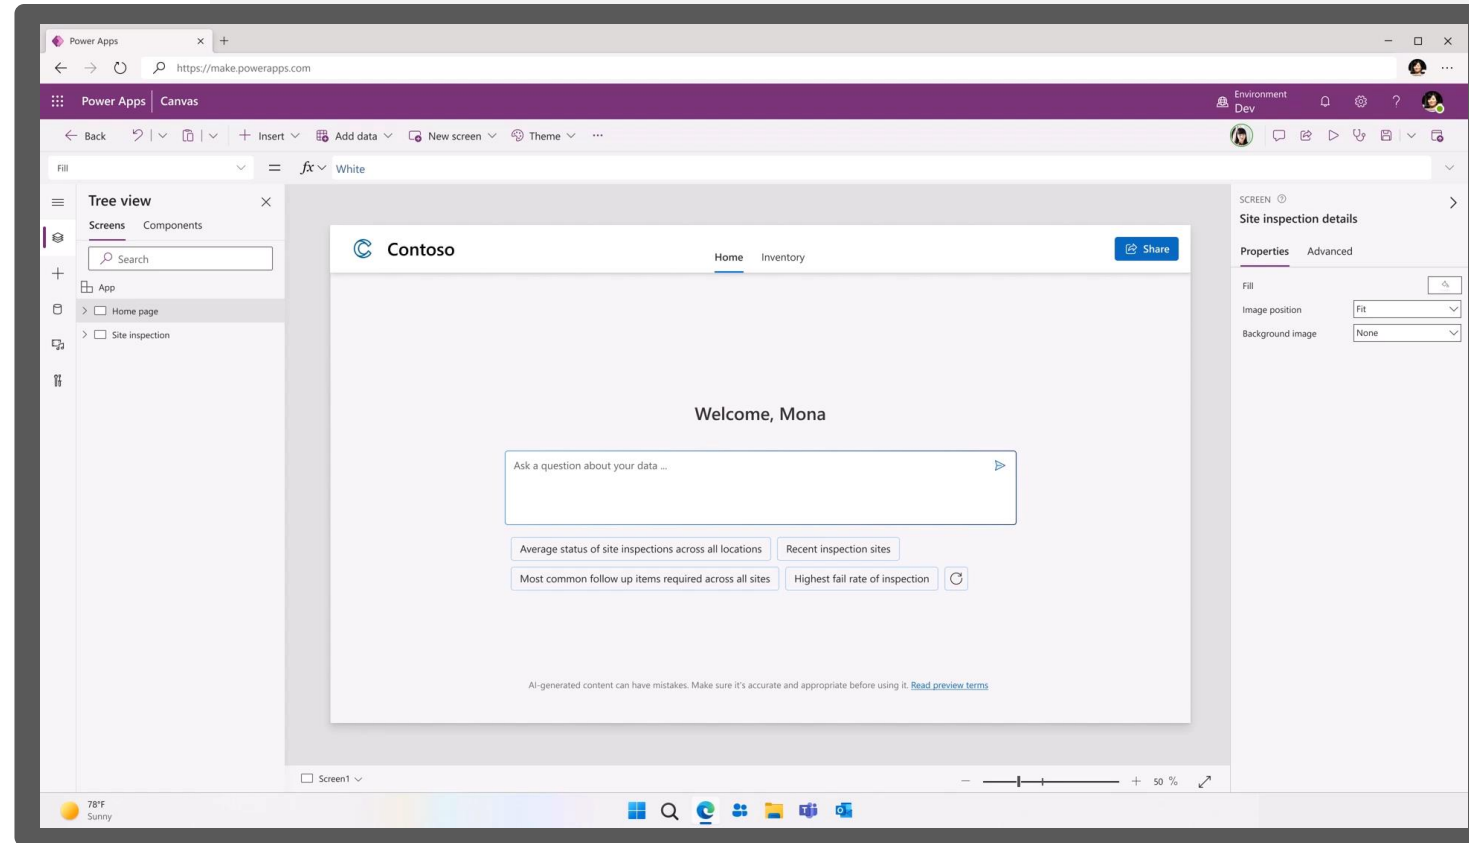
Power Apps

https://make.powerapps.com

Power Apps | Canvas

Environment
Dev

Back | Insert | Add data | New screen | Theme | ...

Fill

= $fx$ White

Tree view

Screens Components

Search

App

Home page

Site inspection

Contoso

Home Inventory

Share

Welcome, Mona

Ask a question about your data ...

Average status of site inspections across all locations

Recent inspection sites

Most common follow up items required across all sites

Highest fail rate of inspection

AI-generated content can have mistakes. Make sure it's accurate and appropriate before using it. Read preview terms

SCREEN

Site inspection details

Properties Advanced

Fill

Image position Fit

Background image None

Screen1

50 %

78°F
Sunny